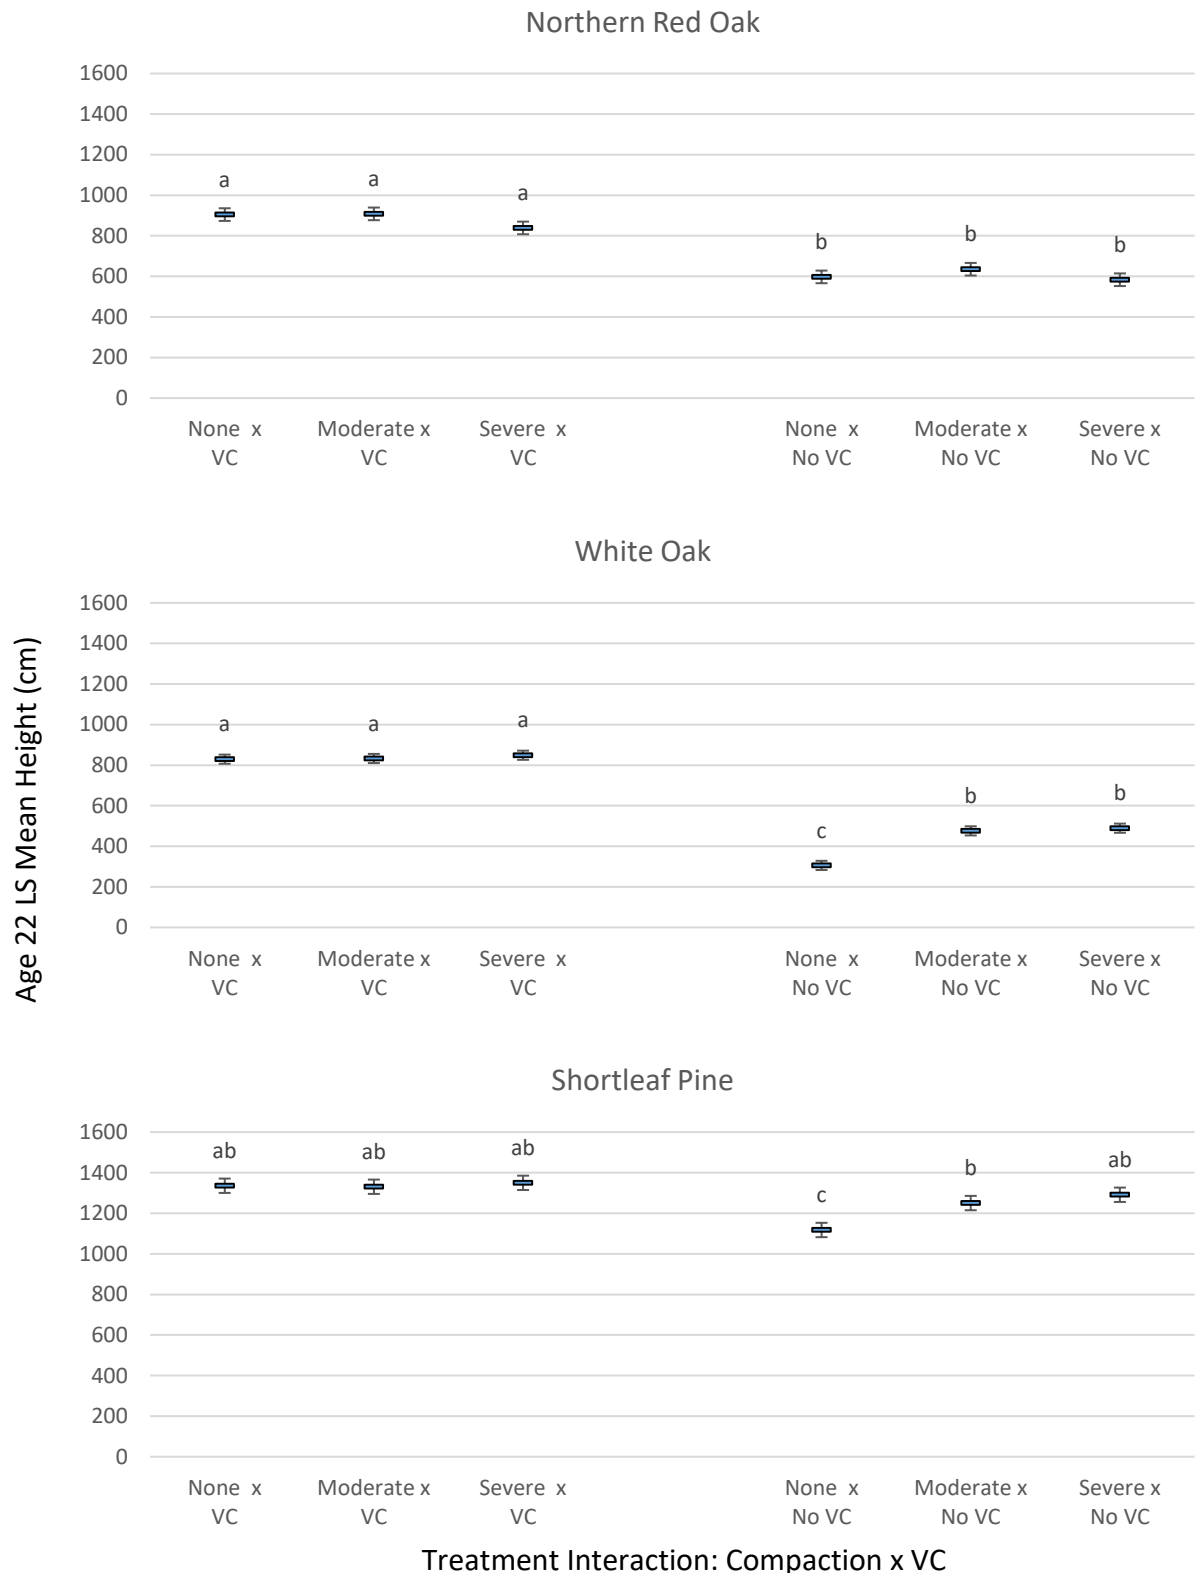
Age 22 LS Mean Height (cm)

Northern Red Oak

1600
1400
1200
1000
800
600
400
200
0

a a a b b b

None x VC
Moderate x VC
Severe x VC
None x No VC
Moderate x No VC
Severe x No VC

White Oak

1600
1400
1200
1000
800
600
400
200
0

a a a c b b

None x VC
Moderate x VC
Severe x VC
None x No VC
Moderate x No VC
Severe x No VC

Shortleaf Pine

1600
1400
1200
1000
800
600
400
200
0

ab ab ab c b ab

None x VC
Moderate x VC
Severe x VC
None x No VC
Moderate x No VC
Severe x No VC

Treatment Interaction: Compaction x VC